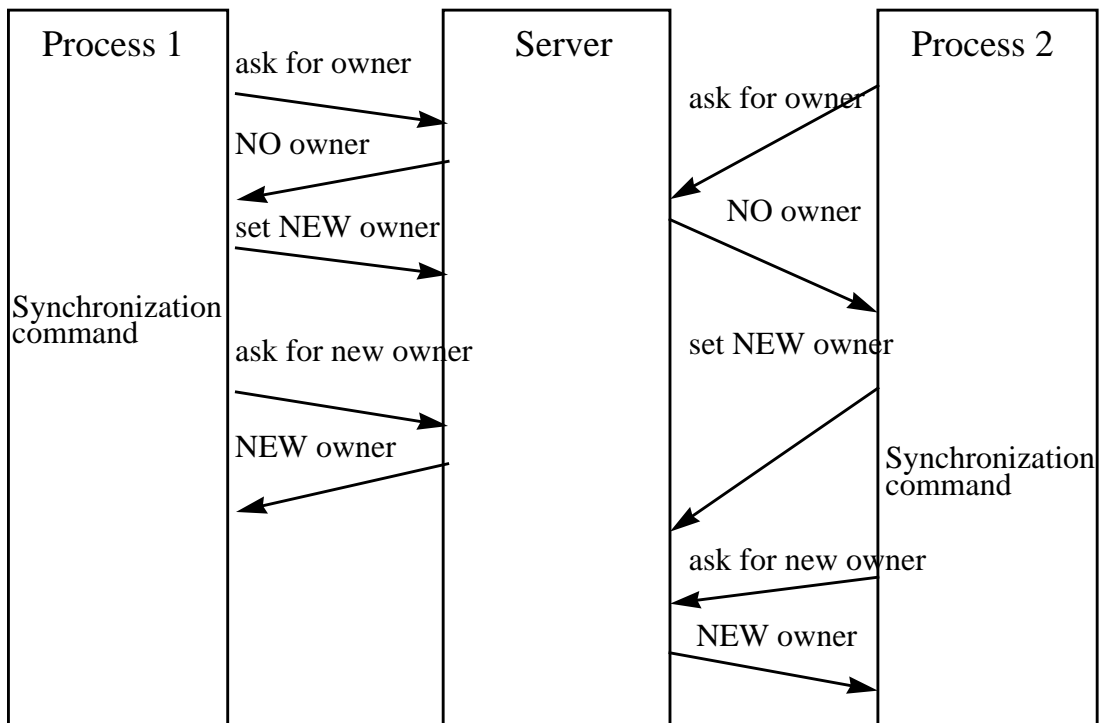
Process 1

Server

Process 2

ask for owner

NO owner

set NEW owner

Synchronization command

ask for new owner

NEW owner

ask for owner

NO owner

set NEW owner

Synchronization command

ask for new owner

NEW owner